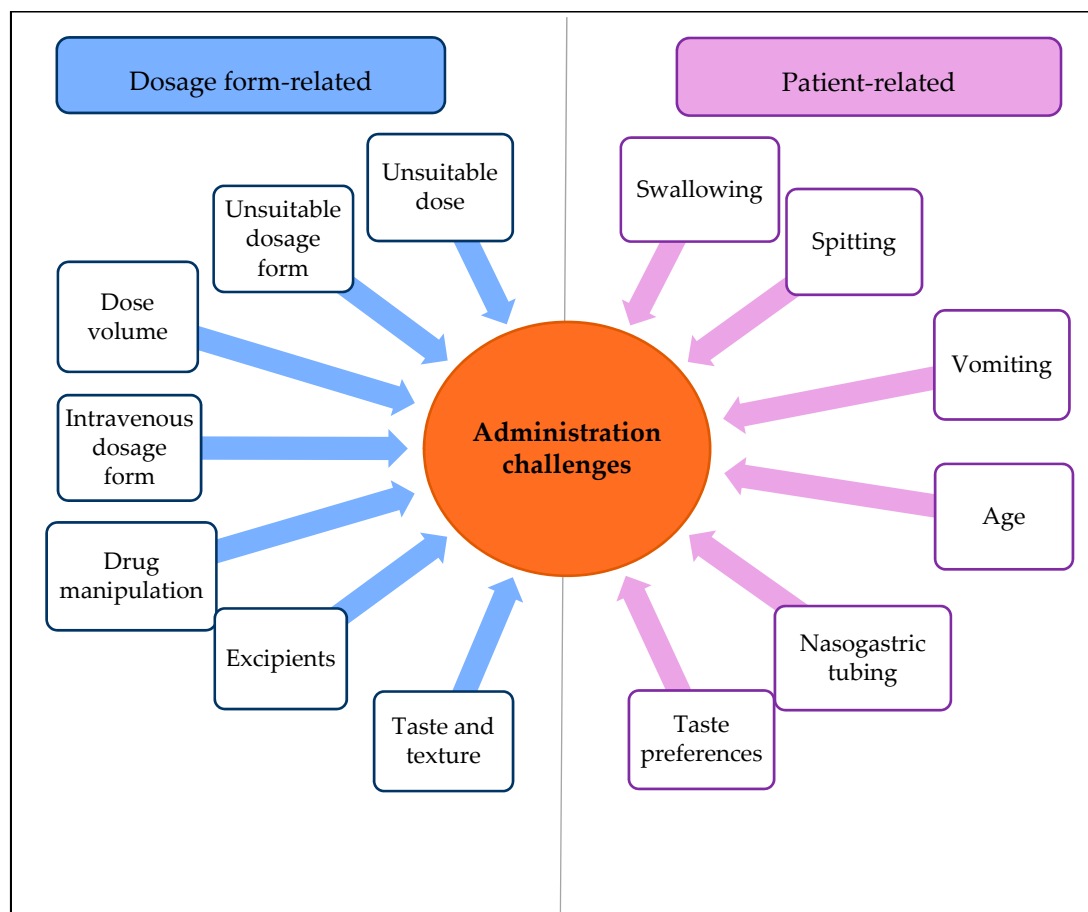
Dosage form-related

Patient-related

Unsuitable dose

Unsuitable dosage form

Dose volume

Intravenous dosage form

Drug manipulation

Excipients

Taste and texture

Administration challenges

Swallowing

Spitting

Vomiting

Age

Nasogastric tubing

Taste preferences